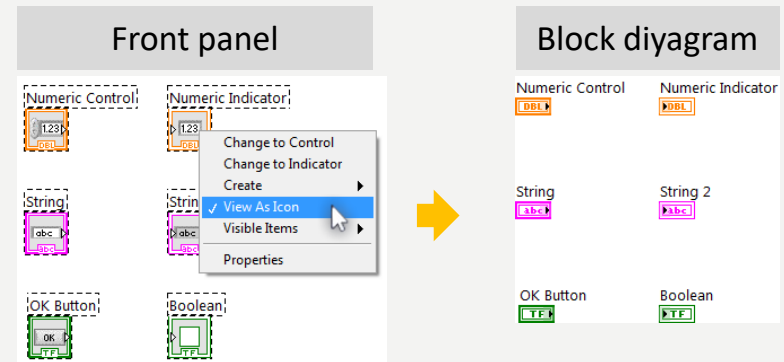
Front panel

Numeric Control
1.23
DBL

Numeric Indicator
1.23
DBL

String
abc
abc

Strin
abc
abc

OK Button
OK
TF

Boolean
TF

Change to Control
Change to Indicator
Create
✓ View As Icon
Visible Items
Properties

Block diyagram

Numeric Control
DBL

Numeric Indicator
DBL

String
abc

String 2
abc

OK Button
TF

Boolean
TF